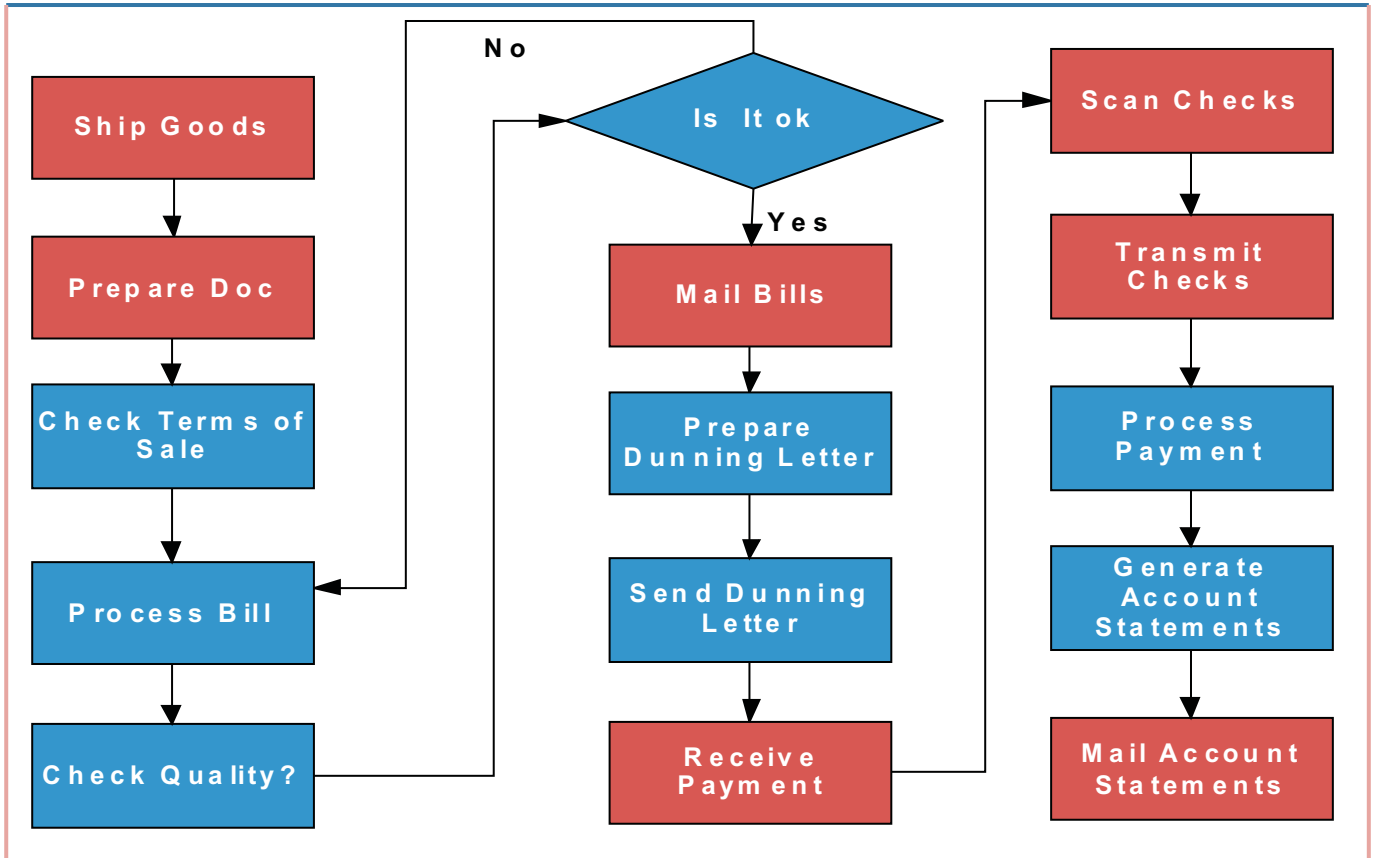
Ship Goods

Prepare Doc

Check Terms of Sale

Process Bill

Check Quality?

No

Is It ok

Yes

Mail Bills

Prepare Dunning Letter

Send Dunning Letter

Receive Payment

Scan Checks

Transmit Checks

Process Payment

Generate Account Statements

Mail Account Statements